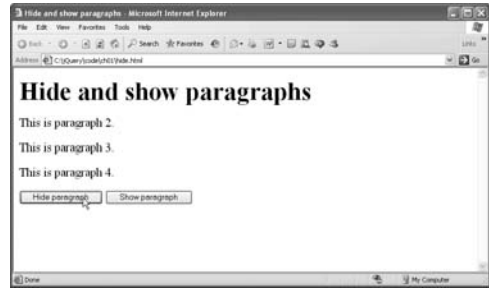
Hide and show paragraphs - Microsoft Internet Explorer

File Edit View Favorites Tools Help

Back Search Favorites

Links

Address C:\jQuery\code\ch03\hide.html

Go

Hide and show paragraphs

This is paragraph 2.

This is paragraph 3.

This is paragraph 4.

Hide paragraph Show paragraph

Done

My Computer